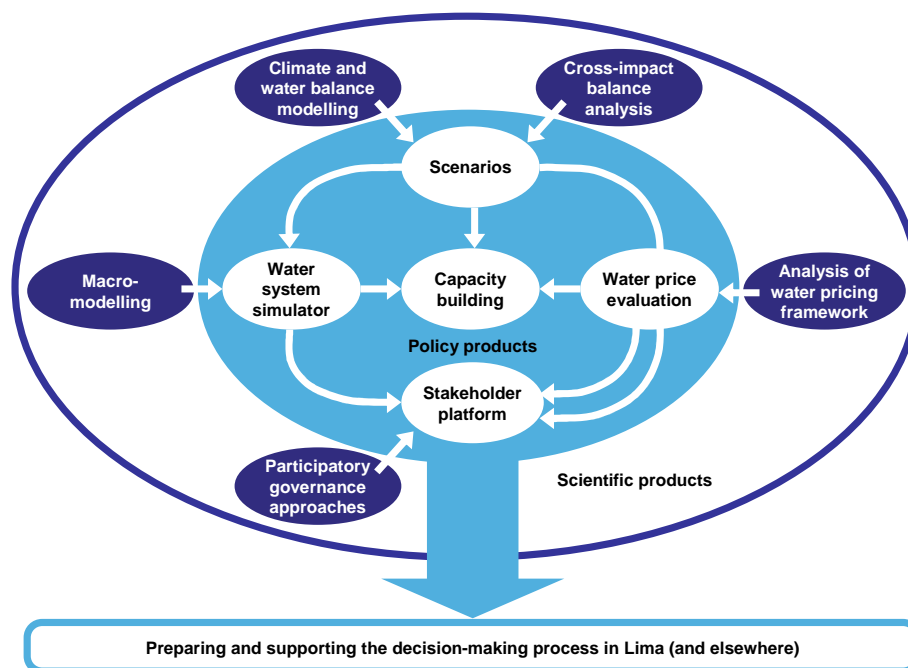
Climate and water balance modelling

Cross-impact balance analysis

Scenarios

Macro-modelling

Water system simulator

Capacity building

Water price evaluation

Analysis of water pricing framework

Policy products

Stakeholder platform

Participatory governance approaches

Scientific products

Preparing and supporting the decision-making process in Lima (and elsewhere)